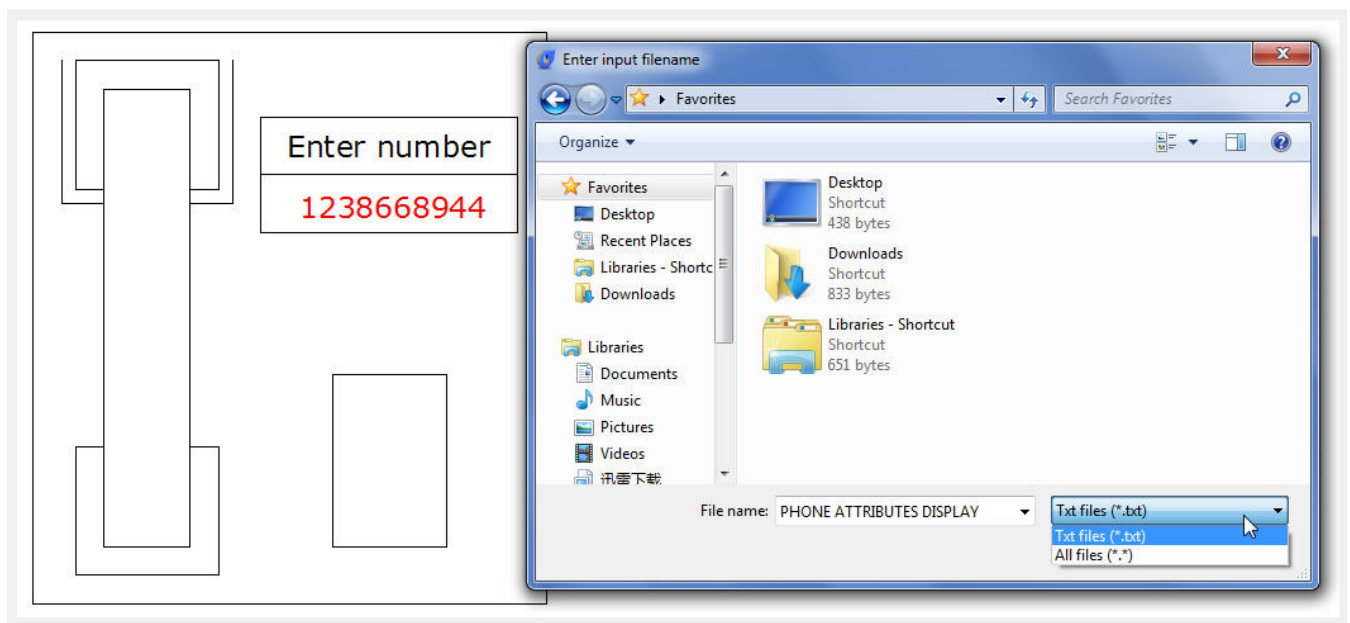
Enter number

1238668944

Enter input filename

Favorites

Search Favorites

Organize

Favorites
Desktop
Recent Places
Libraries - Shortc
Downloads

Libraries
Documents
Music
Pictures
Videos
迅雷下载

Desktop
Shortcut
438 bytes

Downloads
Shortcut
833 bytes

Libraries - Shortcut
Shortcut
651 bytes

File name: PHONE ATTRIBUTES DISPLAY

Txt files (*.txt)

Txt files (*.txt)
All files (*.*)